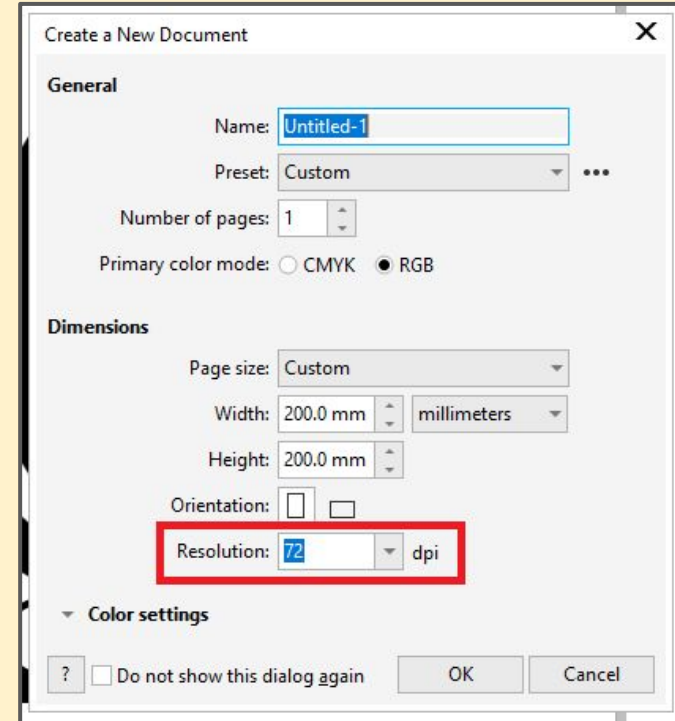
Create a New Document

General

Name: Untitled-1

Preset: Custom

Number of pages: 1

Primary color mode: CMYK RGB

Dimensions

Page size: Custom

Width: 200.0 mm millimeters

Height: 200.0 mm

Orientation:

Resolution: 72 dpi

Color settings

? Do not show this dialog again OK Cancel